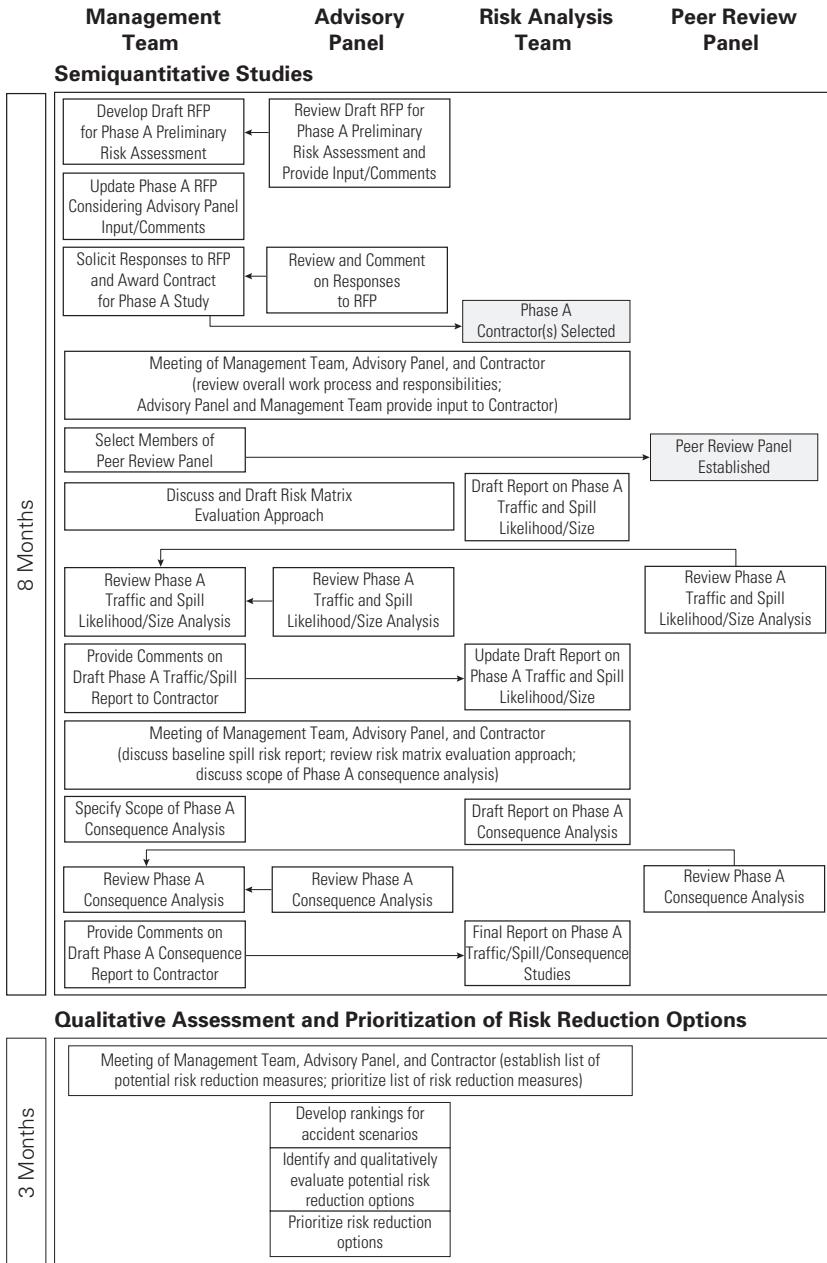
Management Team

Advisory Panel

Risk Analysis Team

Peer Review Panel

Semiquantitative Studies

8 Months

Develop Draft RFP for Phase A Preliminary Risk Assessment

Review Draft RFP for Phase A Preliminary Risk Assessment and Provide Input/Comments

Update Phase A RFP Considering Advisory Panel Input/Comments

Solicit Responses to RFP and Award Contract for Phase A Study

Review and Comment on Responses to RFP

Phase A Contractor(s) Selected

Meeting of Management Team, Advisory Panel, and Contractor (review overall work process and responsibilities; Advisory Panel and Management Team provide input to Contractor)

Select Members of Peer Review Panel

Peer Review Panel Established

Discuss and Draft Risk Matrix Evaluation Approach

Draft Report on Phase A Traffic and Spill Likelihood/Size

Review Phase A Traffic and Spill Likelihood/Size Analysis

Review Phase A Traffic and Spill Likelihood/Size Analysis

Review Phase A Traffic and Spill Likelihood/Size Analysis

Provide Comments on Draft Phase A Traffic/Spill Report to Contractor

Update Draft Report on Phase A Traffic and Spill Likelihood/Size

Meeting of Management Team, Advisory Panel, and Contractor (discuss baseline spill risk report; review risk matrix evaluation approach; discuss scope of Phase A consequence analysis)

Specify Scope of Phase A Consequence Analysis

Draft Report on Phase A Consequence Analysis

Review Phase A Consequence Analysis

Review Phase A Consequence Analysis

Review Phase A Consequence Analysis

Provide Comments on Draft Phase A Consequence Report to Contractor

Final Report on Phase A Traffic/Spill/Consequence Studies

Qualitative Assessment and Prioritization of Risk Reduction Options

3 Months

Meeting of Management Team, Advisory Panel, and Contractor (establish list of potential risk reduction measures; prioritize list of risk reduction measures)

Develop rankings for accident scenarios

Identify and qualitatively evaluate potential risk reduction options

Prioritize risk reduction options